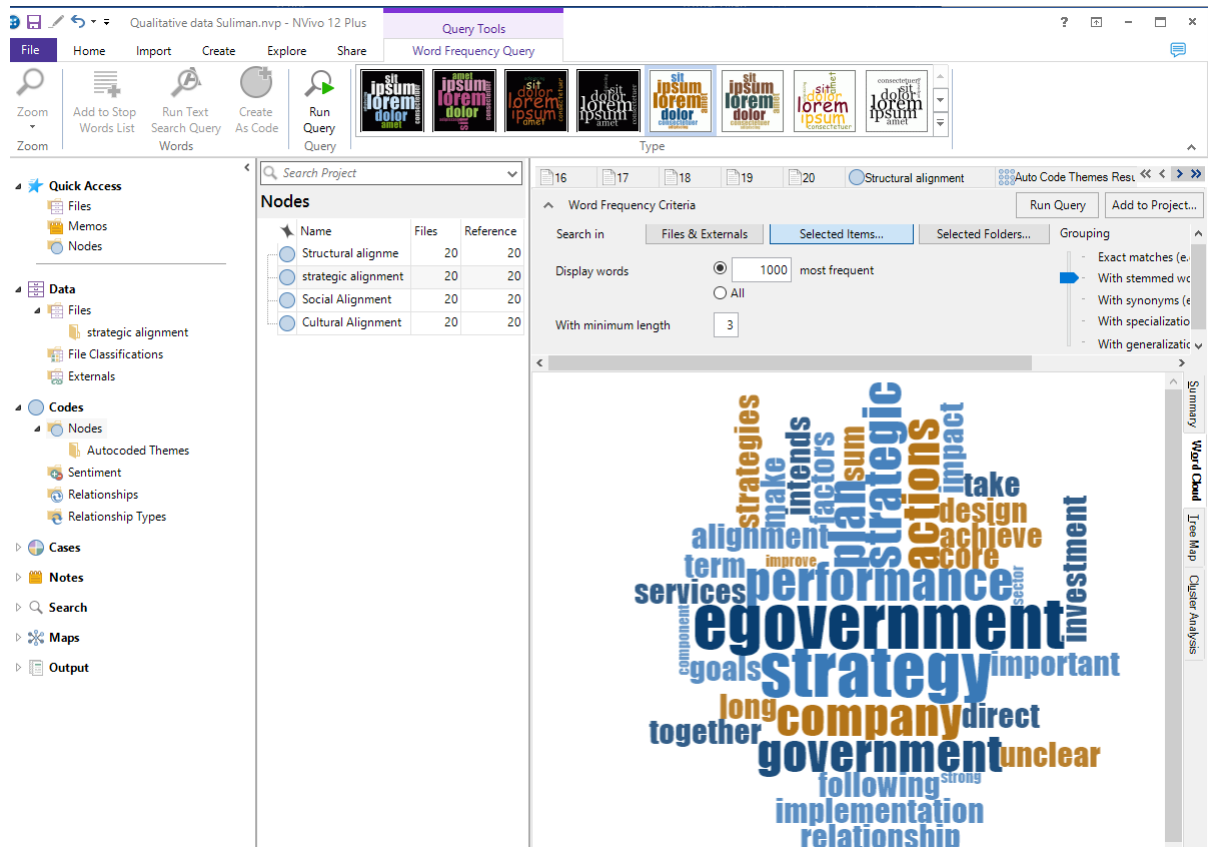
Qualitative data Suliman.nvp - NVivo 12 Plus

Query Tools

File Home Import Create Explore Share Word Frequency Query

Zoom
Zoom

Add to Stop Words List
Run Text Search Query
Create As Code
Words

Run Query
Query

sit ipsum lorem dolor amet consectetuer

Type

Quick Access
Files
Memos
Nodes

Data
Files
strategic alignment
File Classifications
Externals

Codes
Nodes
Autocoded Themes
Sentiment
Relationships
Relationship Types

Cases
Notes
Search
Maps
Output

Search Project

Nodes

| Name | Files | Reference |
|---|---|---|
| Structural alignme | 20 | 20 |
| strategic alignment | 20 | 20 |
| Social Alignment | 20 | 20 |
| Cultural Alignment | 20 | 20 |

16 17 18 19 20 Structural alignment Auto Code Themes Resu

Word Frequency Criteria

Run Query Add to Project...

Search in Files & Externals Selected Items... Selected Folders...

Grouping
Exact matches (e.
With stemmed wo
With synonyms (e
With specializatio
With generalizatio

Display words 1000 most frequent
All

With minimum length 3

Summary
Word Cloud
Tree Map
Cluster Analysis

strategies make intends factors plan sum strategic actions impact take design achieve core alignment improve term performance services investment sector egovernment component goals strategy important long company direct together government unclear following strong implementation relationship